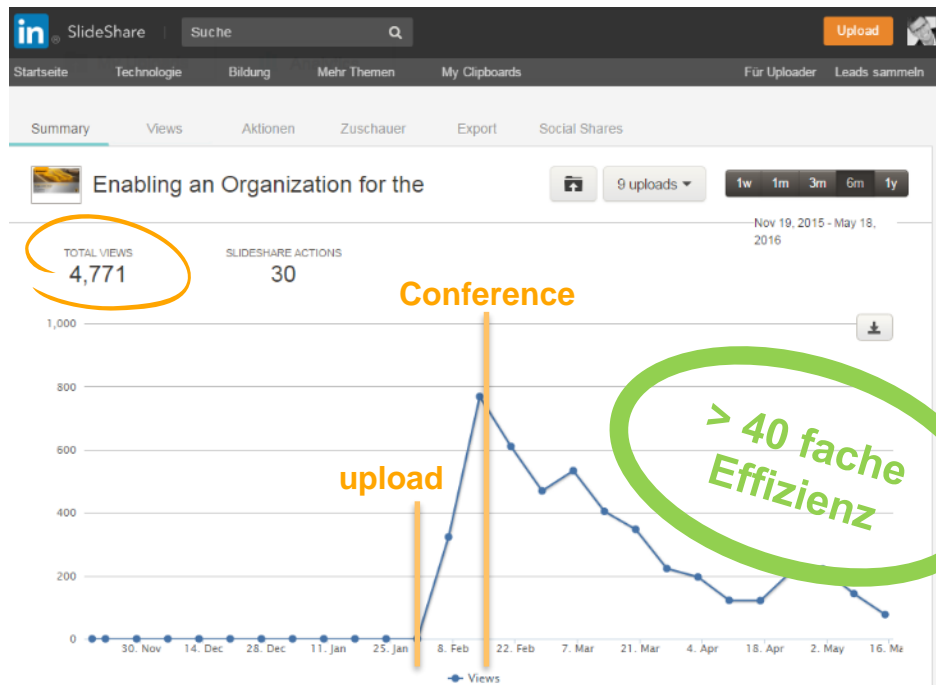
in SlideShare Suche Upload

Startseite Technologie Bildung Mehr Themen My Clipboards Für Uploader Leads sammeln

Summary Views Aktionen Zuschauer Export Social Shares

Enabling an Organization for the

9 uploads

1w 1m 3m 6m 1y

Nov 19, 2015 - May 18, 2016

TOTAL VIEWS
4,771

SLIDESHARE ACTIONS
30

Conference

upload

> 40 fache Effizienz

1,000
800
600
400
200
0

30. Nov 14. Dec 28. Dec 11. Jan 25. Jan 8. Feb 22. Feb 7. Mar 21. Mar 4. Apr 18. Apr 2. May 16. Ma

Views